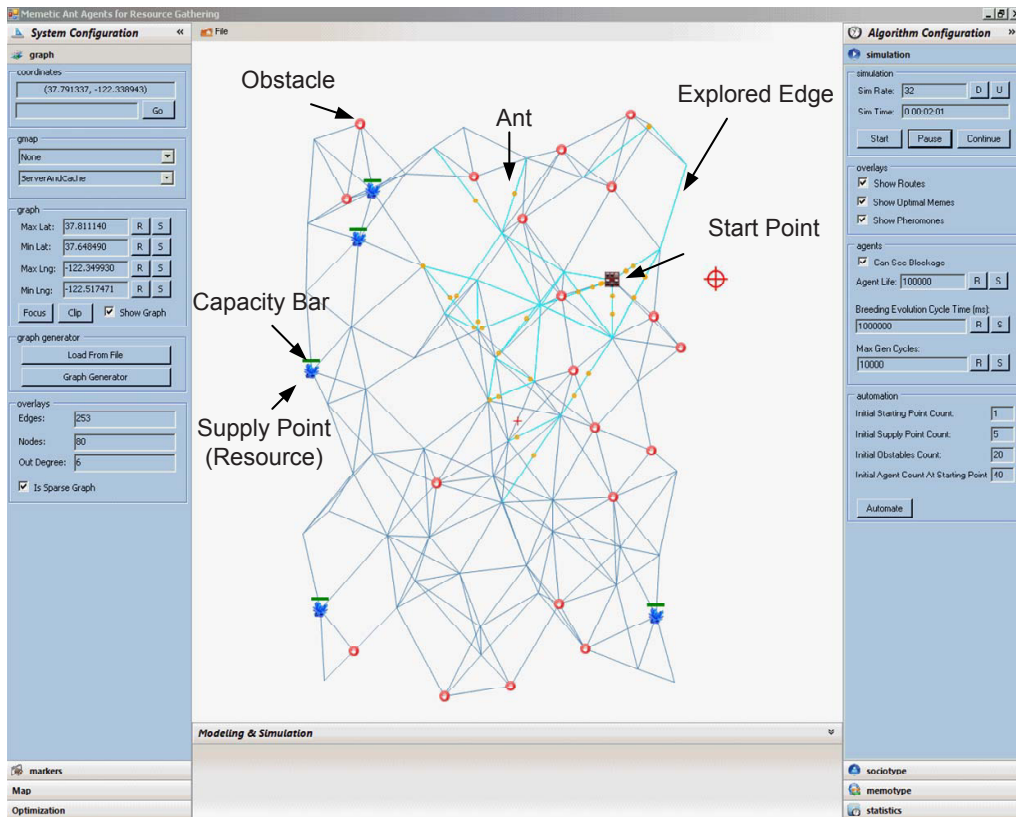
Memetic Ant Agents for Resource Gathering

System Configuration «

graph

coordinates

(37.791337, -122.338943)

Go

gmap

None

ServerAndCache

graph

Max Lat: 37.811140 R S

Min Lat: 37.648490 R S

Max Lng: -122.349930 R S

Min Lng: -122.517471 R S

Focus Clip Show Graph

graph generator

Load From File

Graph Generator

overlays

Edges: 253

Nodes: 80

Out Degree: 6

Is Sparse Graph

markers

Map

Optimization

File

Obstacle

Ant

Explored Edge

Start Point

Capacity Bar

Supply Point (Resource)

Modeling & Simulation

Algorithm Configuration »

simulation

simulation

Sim Rate: 32 D U

Sim Time: 0:00:02:01

Start Pause Continue

overlays

Show Routes

Show Optimal Memes

Show Pheromones

agents

Can See Blockage

Agent Life: 100000 R S

Breeding Evolution Cycle Time (ms):

1000000 R S

Max Gen Cycles:

10000 R S

automation

Initial Starting Point Count: 1

Initial Supply Point Count: 5

Initial Obstacles Count: 20

Initial Agent Count At Starting Point 40

Automate

sociotype

memotype

statistics